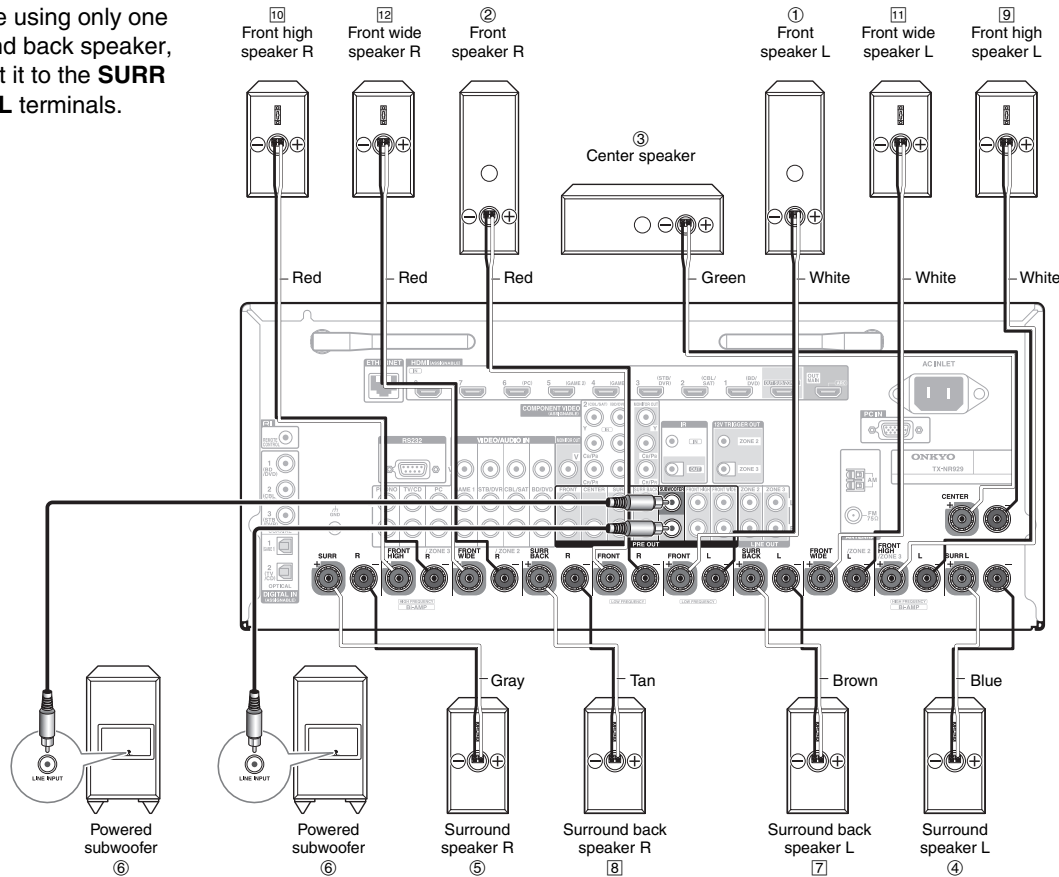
e using only one nd back speaker, t it to the **SURR L** terminals.

10 Front high speaker R

12 Front wide speaker R

② Front speaker R

③ Center speaker

① Front speaker L

11 Front wide speaker L

9 Front high speaker L

Red Red Red Green White White White

ETHERNET HDMI 6 (PC) 5 (GAME 2) 4 (GAME) 3 (STB/DVR) 2 (CBL/SAT) 1 (BD/DVD) OUT MAIN AC INLET

COMPONENT VIDEO RS232 VIDEO/AUDIO IN PC IN IR 12V TRIGGER OUT ZONE 2 ZONE 3 ONKYO TX-NR929 AM FM 75Ω CENTER

PHONO TV/CD PC GAME 1 STB/DVR CBL/SAT BD/DVD FRONT CENTER PRE OUT LINE OUT ZONE 2 ZONE 3 DIGITAL IN OPTICAL

SURR R FRONT HIGH R ZONE 3 FRONT WIDE R ZONE 2 SURR BACK R FRONT R FRONT L SURR BACK L FRONT WIDE ZONE 2 FRONT HIGH ZONE 3 L SURR L BI-AMP BI-AMP

Gray Tan Brown Blue

LINE INPUT LINE INPUT

Powered subwoofer ⑥

Powered subwoofer ⑥

Surround speaker R ⑤

Surround back speaker R 8

Surround back speaker L 7

Surround speaker L ④